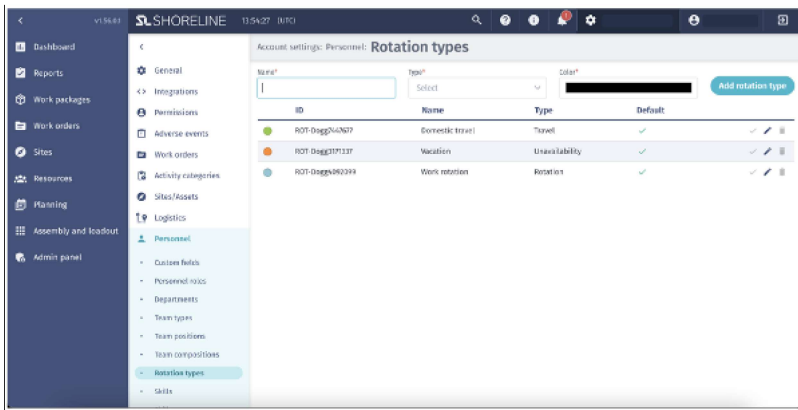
<
v1.56.61
SL SHORELINE
13:54:27 (UTC)

Dashboard
Reports
Work packages
Work orders
Sites
Resources
Planning
Assembly and loadout
Admin panel

<
General
Integrations
Permissions
Adverse events
Work orders
Activity categories
Sites/Assets
Logistics
Personnel
Custom fields
Personnel roles
Departments
Team types
Team positions
Team compositions
Rotation types
Skills

Account settings: Personnel: Rotation types

Name*
Type*
Select
Color*
Add rotation type

| | ID | Name | Type | Default | |
|---|---|---|---|---|---|
| | ROT-Dogg7447677 | Domestic travel | Travel | ✓ | |
| | ROT-Dogg3171137 | Vacation | Unavailability | ✓ | |
| | ROT-Dogg4692399 | Work rotation | Rotation | ✓ | |